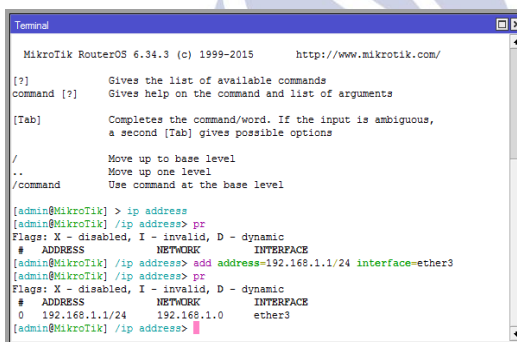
Terminal

MikroTik RouterOS 6.34.3 (c) 1999-2015       http://www.mikrotik.com/

[?]             Gives the list of available commands
command [?]     Gives help on the command and list of arguments

[Tab]           Completes the command/word. If the input is ambiguous,
                a second [Tab] gives possible options

/               Move up to base level
..              Move up one level
/command        Use command at the base level

[admin@MikroTik] > ip address
[admin@MikroTik] /ip address> pr
Flags: X - disabled, I - invalid, D - dynamic
 #   ADDRESS            NETWORK         INTERFACE
[admin@MikroTik] /ip address> add address=192.168.1.1/24 interface=ether3
[admin@MikroTik] /ip address> pr
Flags: X - disabled, I - invalid, D - dynamic
 #   ADDRESS            NETWORK         INTERFACE
 0   192.168.1.1/24     192.168.1.0     ether3
[admin@MikroTik] /ip address>